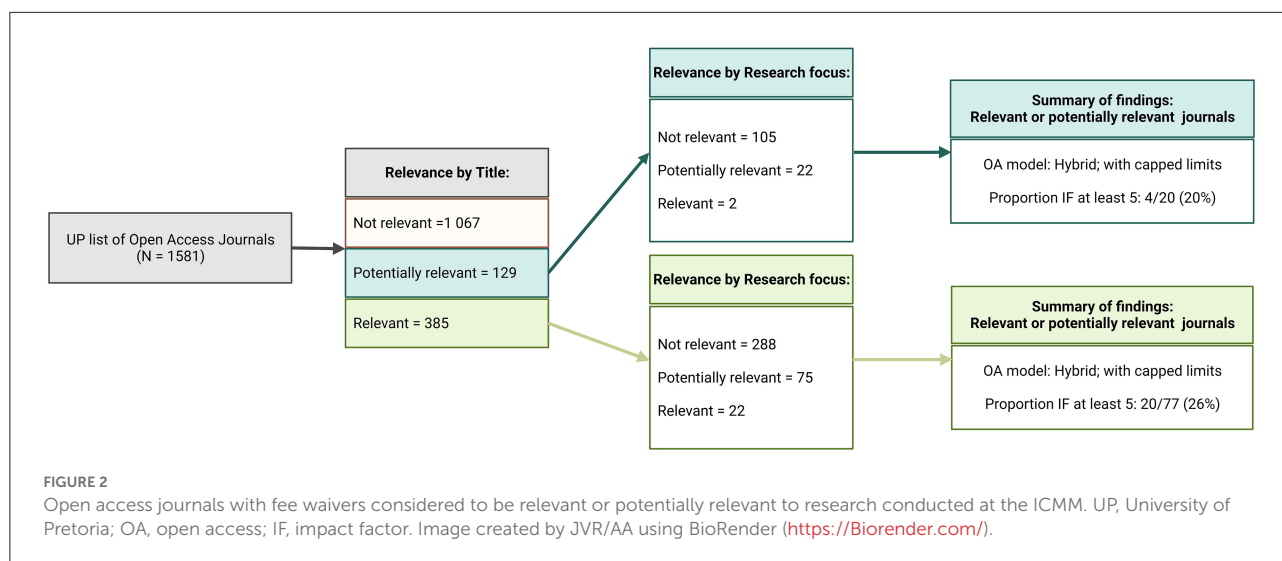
UP list of Open Access Journals (N = 1581)

Relevance by Title:

Not relevant =1 067

Potentially relevant = 129

Relevant = 385

Relevance by Research focus:

Not relevant = 105

Potentially relevant = 22

Relevant = 2

Summary of findings: Relevant or potentially relevant journals

OA model: Hybrid; with capped limits

Proportion IF at least 5: 4/20 (20%)

Relevance by Research focus:

Not relevant = 288

Potentially relevant = 75

Relevant = 22

Summary of findings: Relevant or potentially relevant journals

OA model: Hybrid; with capped limits

Proportion IF at least 5: 20/77 (26%)

FIGURE 2

Open access journals with fee waivers considered to be relevant or potentially relevant to research conducted at the ICMM. UP, University of Pretoria; OA, open access; IF, impact factor. Image created by JVR/AA using BioRender (https://Biorender.com/).